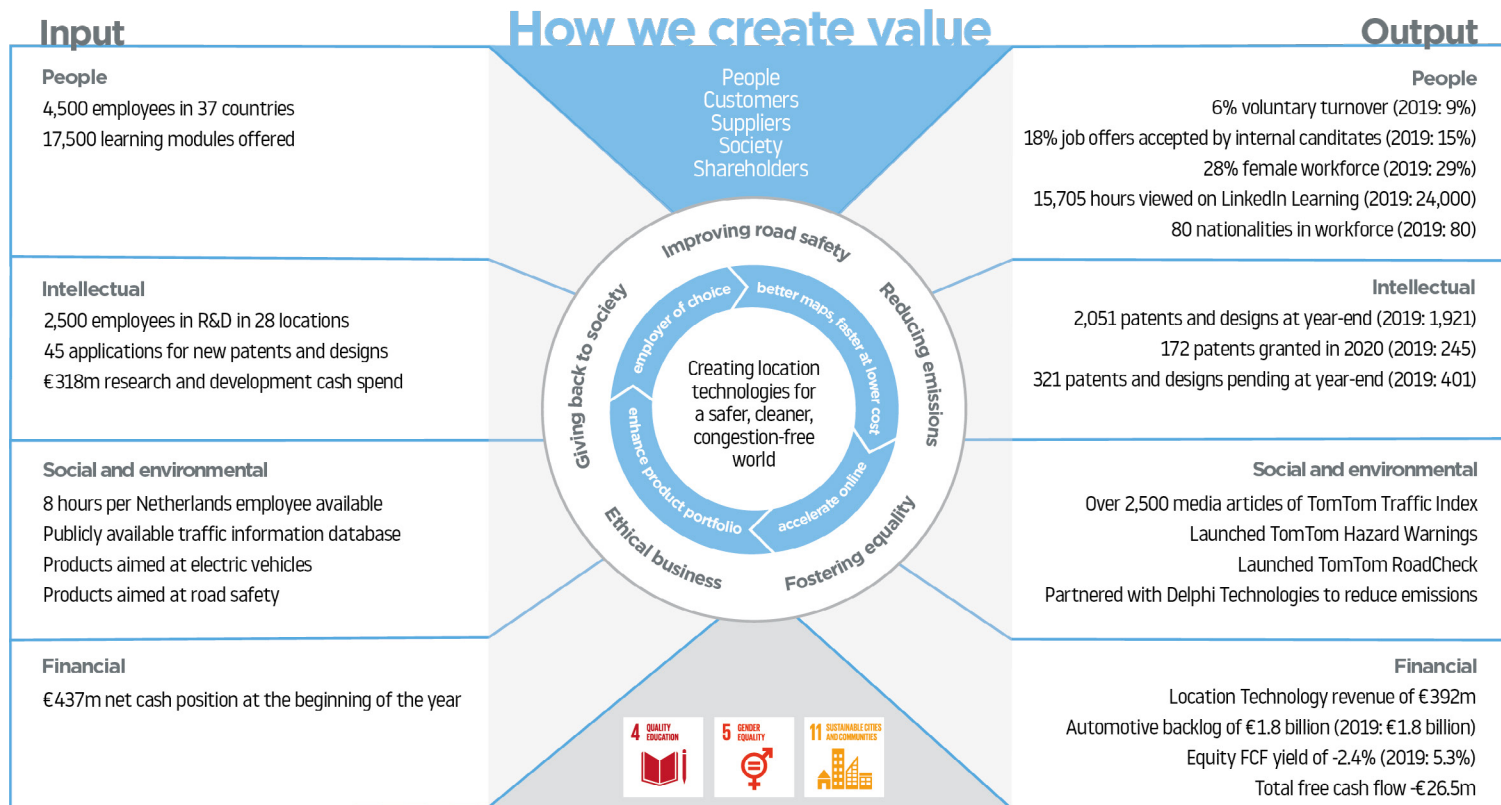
Input

How we create value

Output

People
4,500 employees in 37 countries
17,500 learning modules offered

Intellectual
2,500 employees in R&D in 28 locations
45 applications for new patents and designs
€ 318m research and development cash spend

Social and environmental
8 hours per Netherlands employee available
Publicly available traffic information database
Products aimed at electric vehicles
Products aimed at road safety

Financial
€437m net cash position at the beginning of the year

People
Customers
Suppliers
Society
Shareholders

Improving road safety
Reducing emissions
Fostering equality
Ethical business
Giving back to society

employer of choice
better maps, faster at lower cost
accelerate online
enhance product portfolio

Creating location technologies for a safer, cleaner, congestion-free world

4 QUALITY EDUCATION
5 GENDER EQUALITY
11 SUSTAINABLE CITIES AND COMMUNITIES

People
6% voluntary turnover (2019: 9%)
18% job offers accepted by internal canditates (2019: 15%)
28% female workforce (2019: 29%)
15,705 hours viewed on LinkedIn Learning (2019: 24,000)
80 nationalities in workforce (2019: 80)

Intellectual
2,051 patents and designs at year-end (2019: 1,921)
172 patents granted in 2020 (2019: 245)
321 patents and designs pending at year-end (2019: 401)

Social and environmental
Over 2,500 media articles of TomTom Traffic Index
Launched TomTom Hazard Warnings
Launched TomTom RoadCheck
Partnered with Delphi Technologies to reduce emissions

Financial
Location Technology revenue of €392m
Automotive backlog of €1.8 billion (2019: €1.8 billion)
Equity FCF yield of -2.4% (2019: 5.3%)
Total free cash flow -€26.5m